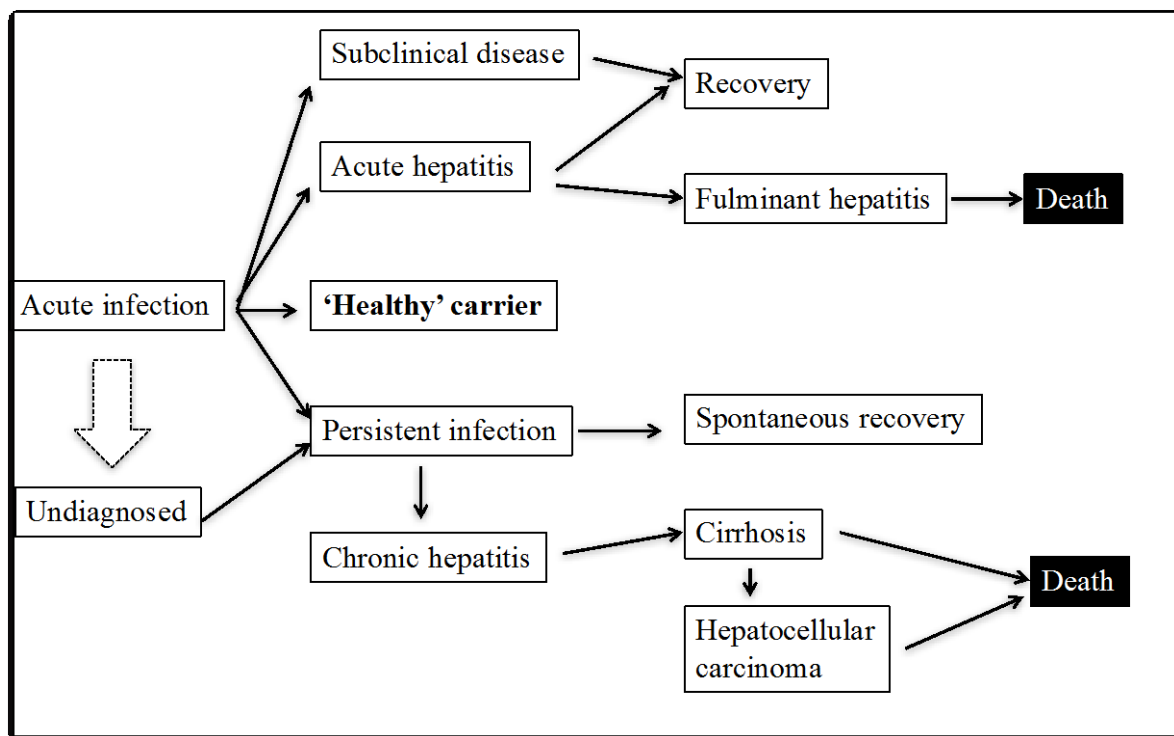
Subclinical disease

Recovery

Acute hepatitis

Fulminant hepatitis

Death

Acute infection

'Healthy' carrier

Persistent infection

Spontaneous recovery

Undiagnosed

Chronic hepatitis

Cirrhosis

Death

Hepatocellular carcinoma